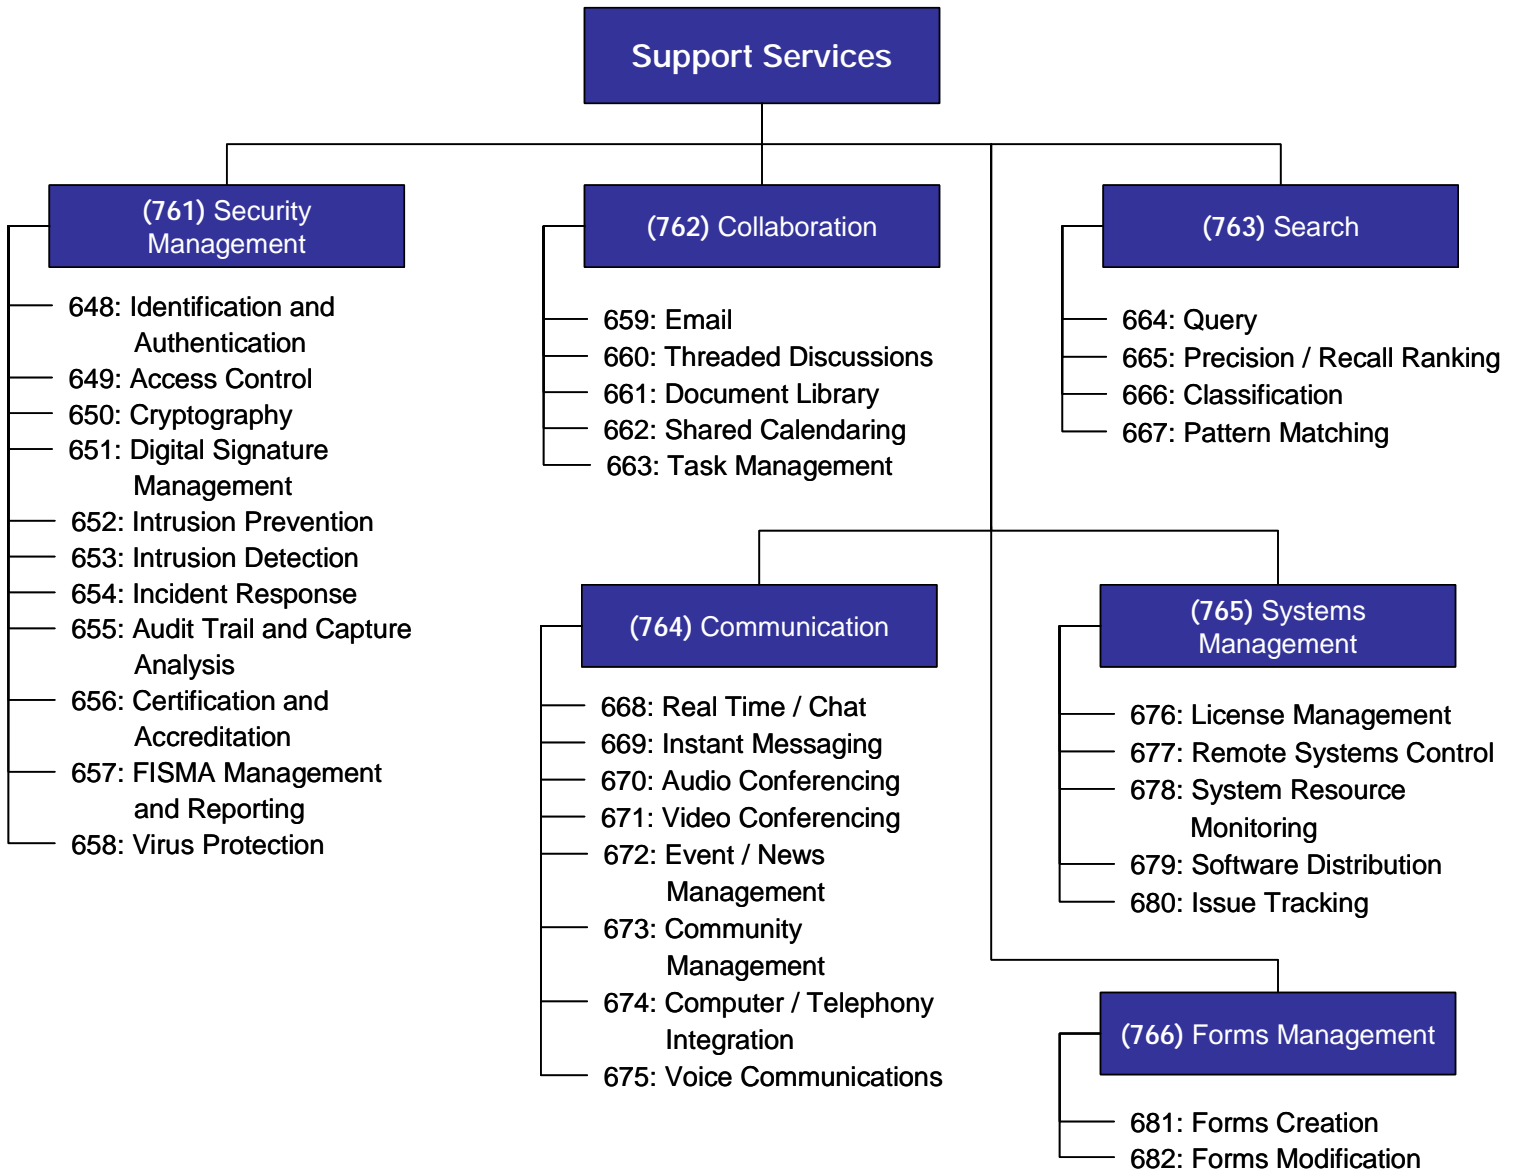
Support Services

(761) Security Management

648: Identification and Authentication
649: Access Control
650: Cryptography
651: Digital Signature Management
652: Intrusion Prevention
653: Intrusion Detection
654: Incident Response
655: Audit Trail and Capture Analysis
656: Certification and Accreditation
657: FISMA Management and Reporting
658: Virus Protection

(762) Collaboration

659: Email
660: Threaded Discussions
661: Document Library
662: Shared Calendaring
663: Task Management

(763) Search

664: Query
665: Precision / Recall Ranking
666: Classification
667: Pattern Matching

(764) Communication

668: Real Time / Chat
669: Instant Messaging
670: Audio Conferencing
671: Video Conferencing
672: Event / News Management
673: Community Management
674: Computer / Telephony Integration
675: Voice Communications

(765) Systems Management

676: License Management
677: Remote Systems Control
678: System Resource Monitoring
679: Software Distribution
680: Issue Tracking

(766) Forms Management

681: Forms Creation
682: Forms Modification